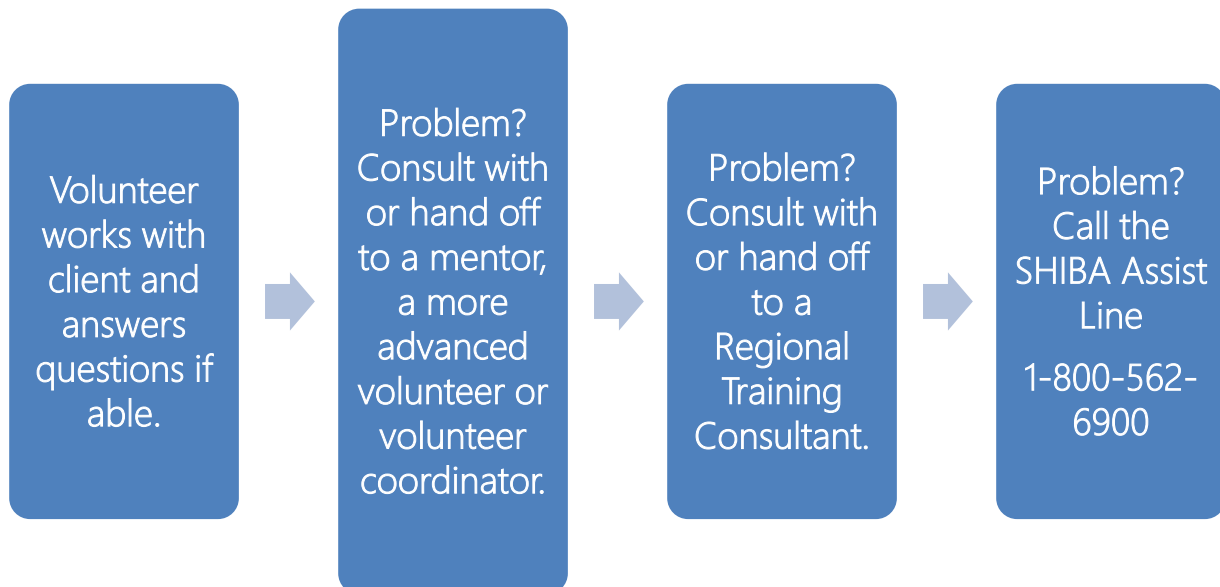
Volunteer works with client and answers questions if able.

Problem? Consult with or hand off to a mentor, a more advanced volunteer or volunteer coordinator.

Problem? Consult with or hand off to a Regional Training Consultant.

Problem? Call the SHIBA Assist Line

1-800-562-6900